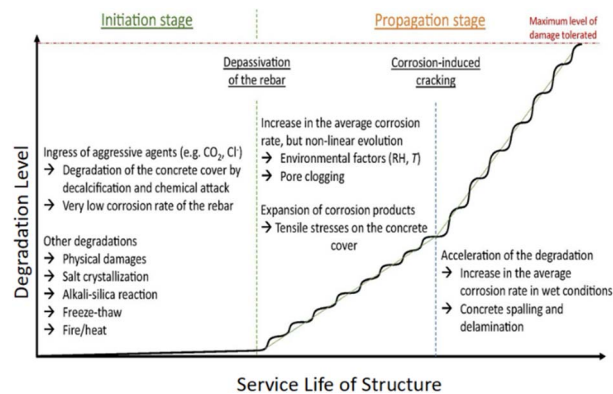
Initiation stage

Propagation stage

Maximum level of damage tolerated

Depassivation of the rebar

Corrosion-induced cracking

Degradation Level

Ingress of aggressive agents (e.g. $CO_2$, $Cl^-$)
→ Degradation of the concrete cover by decalcification and chemical attack
→ Very low corrosion rate of the rebar

Other degradations
→ Physical damages
→ Salt crystallization
→ Alkali-silica reaction
→ Freeze-thaw
→ Fire/heat

Increase in the average corrosion rate, but non-linear evolution
→ Environmental factors (RH, $T$)
→ Pore clogging

Expansion of corrosion products
→ Tensile stresses on the concrete cover

Acceleration of the degradation
→ Increase in the average corrosion rate in wet conditions
→ Concrete spalling and delamination

Service Life of Structure